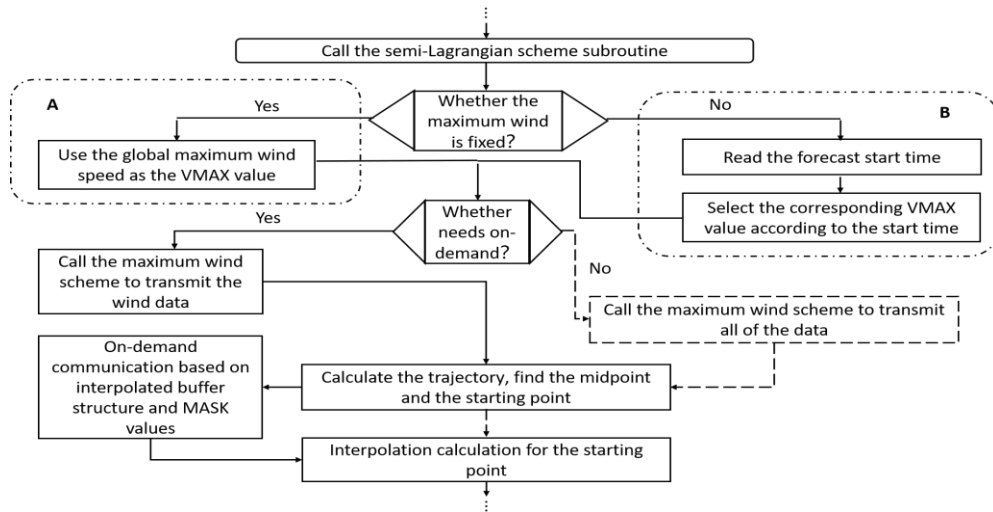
Call the semi-Lagrangian scheme subroutine

A

Yes

Whether the maximum wind is fixed?

No

B

Use the global maximum wind speed as the VMAX value

Read the forecast start time

Yes

Whether needs on-demand?

Select the corresponding VMAX value according to the start time

Call the maximum wind scheme to transmit the wind data

No

Call the maximum wind scheme to transmit all of the data

On-demand communication based on interpolated buffer structure and MASK values

Calculate the trajectory, find the midpoint and the starting point

Interpolation calculation for the starting point